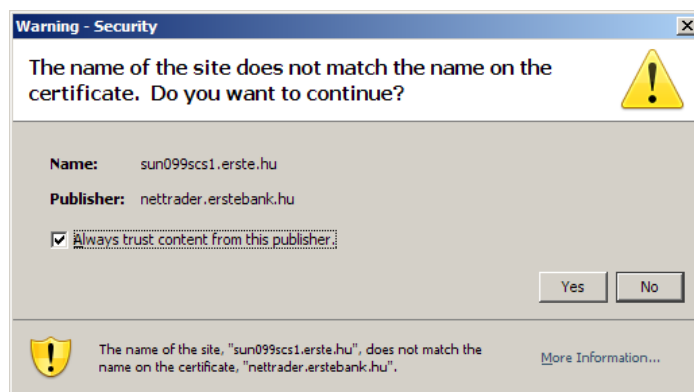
Warning - Security

The name of the site does not match the name on the certificate. Do you want to continue?

Name: sun099scs1.erste.hu

Publisher: nettrader.erstebank.hu

Always trust content from this publisher.

Yes

No

The name of the site, "sun099scs1.erste.hu", does not match the name on the certificate, "nettrader.erstebank.hu".

More Information...